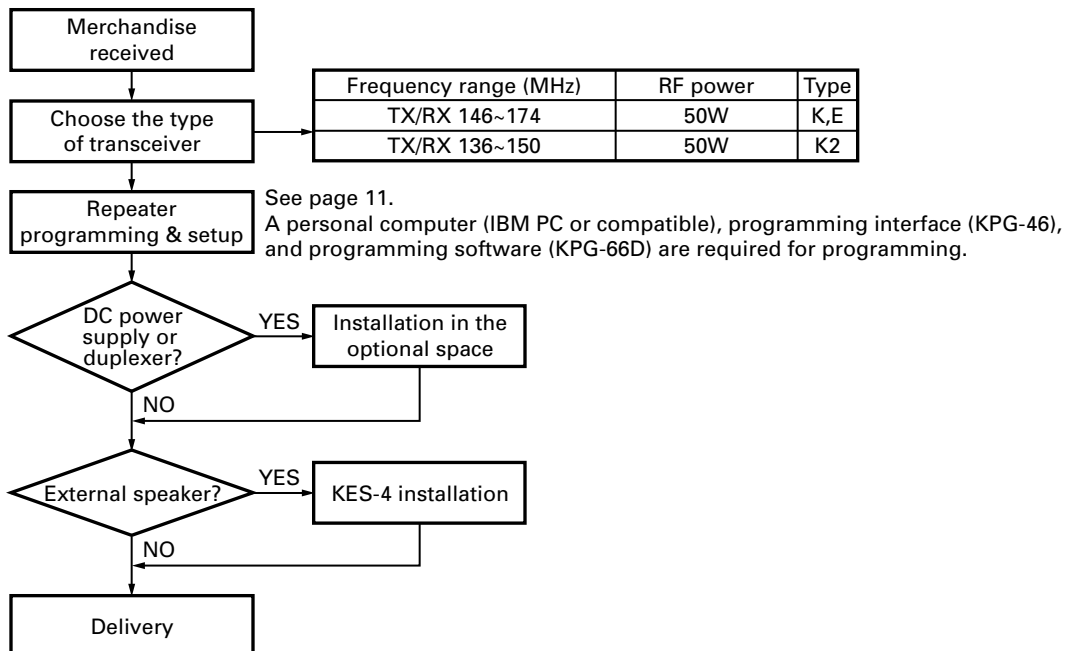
Merchandise received

Choose the type of transceiver

| Frequency range (MHz) | RF power | Type |
|---|---|---|
| TX/RX 146~174 | 50W | K,E |
| TX/RX 136~150 | 50W | K2 |

Repeater programming & setup

See page 11.
A personal computer (IBM PC or compatible), programming interface (KPG-46), and programming software (KPG-66D) are required for programming.

DC power supply or duplexer?

YES

Installation in the optional space

NO

External speaker?

YES

KES-4 installation

NO

Delivery